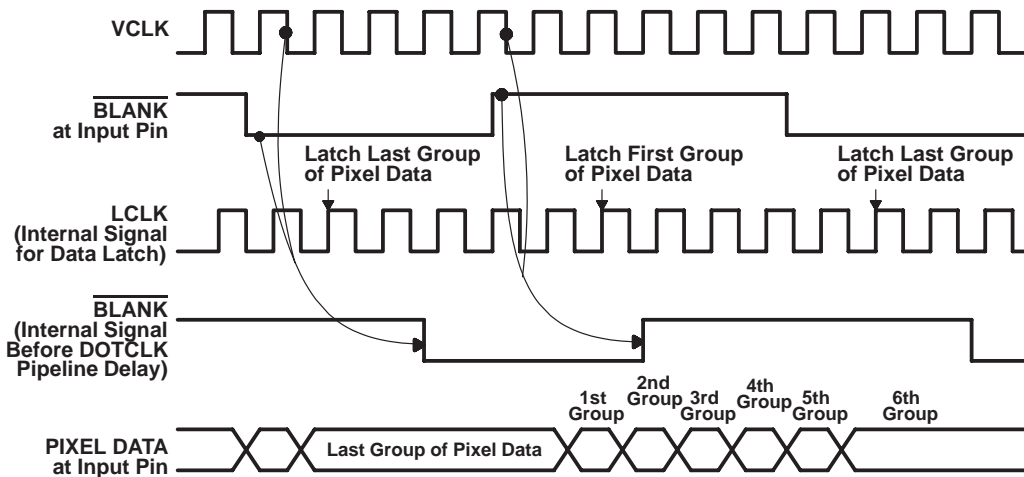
VCLK

$\overline{\text{BLANK}}$
at Input Pin

Latch Last Group of Pixel Data

Latch First Group of Pixel Data

Latch Last Group of Pixel Data

LCLK
(Internal Signal for Data Latch)

$\overline{\text{BLANK}}$
(Internal Signal Before DOTCLK Pipeline Delay)

1st Group

2nd Group

3rd Group

4th Group

5th Group

6th Group

PIXEL DATA
at Input Pin

Last Group of Pixel Data